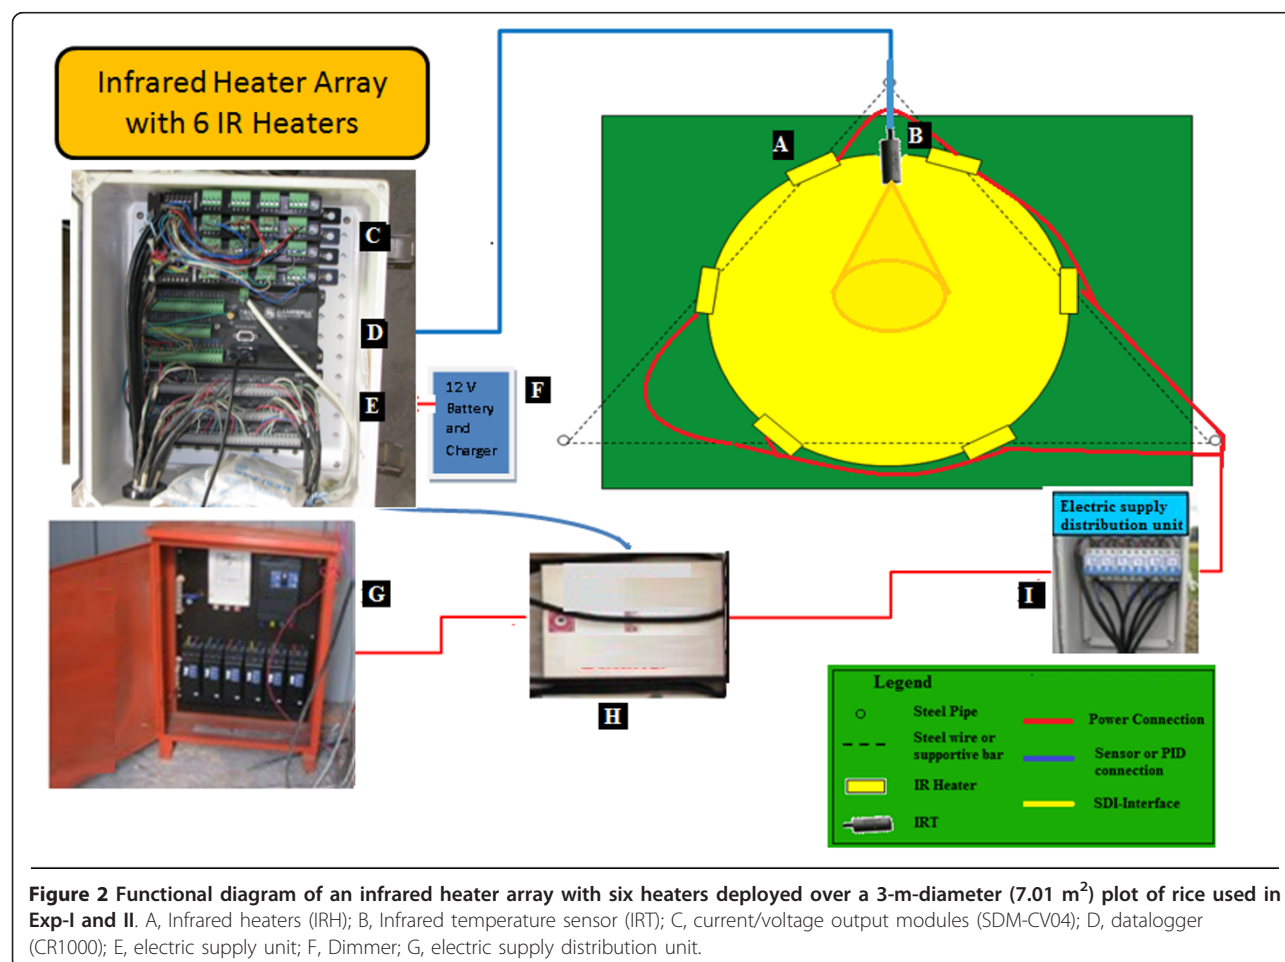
Infrared Heater Array with 6 IR Heaters

A

B

C

D

E

12 V Battery and Charger

F

G

H

I

Electric supply distribution unit

Legend

Steel Pipe

Steel wire or supportive bar

IR Heater

IRT

Power Connection

Sensor or PID connection

SDI-Interface

**Figure 2 Functional diagram of an infrared heater array with six heaters deployed over a 3-m-diameter (7.01 m$^2$) plot of rice used in Exp-I and II**. A, Infrared heaters (IRH); B, Infrared temperature sensor (IRT); C, current/voltage output modules (SDM-CV04); D, datalogger (CR1000); E, electric supply unit; F, Dimmer; G, electric supply distribution unit.